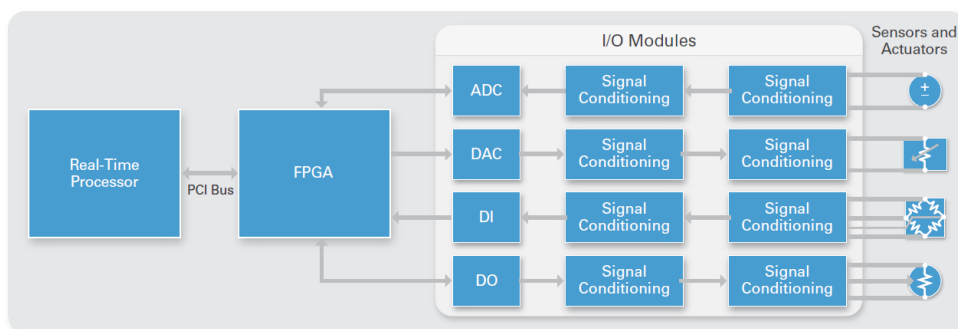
I/O Modules

Sensors and Actuators

Real-Time Processor

PCI Bus

FPGA

ADC

Signal Conditioning

Signal Conditioning

DAC

Signal Conditioning

Signal Conditioning

DI

Signal Conditioning

Signal Conditioning

DO

Signal Conditioning

Signal Conditioning

±